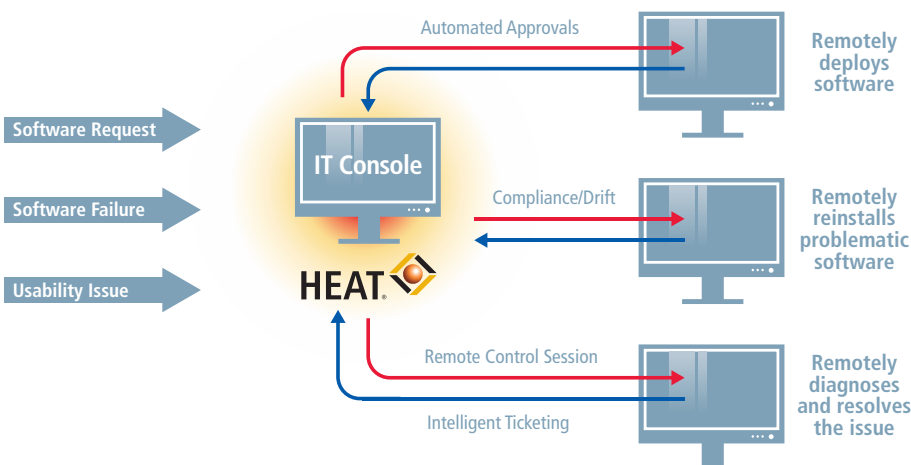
Software Request

Software Failure

Usability Issue

Automated Approvals

IT Console

HEAT.

Compliance/Drift

Remote Control Session

Intelligent Ticketing

Remotely deploys software

Remotely reinstalls problematic software

Remotely diagnoses and resolves the issue